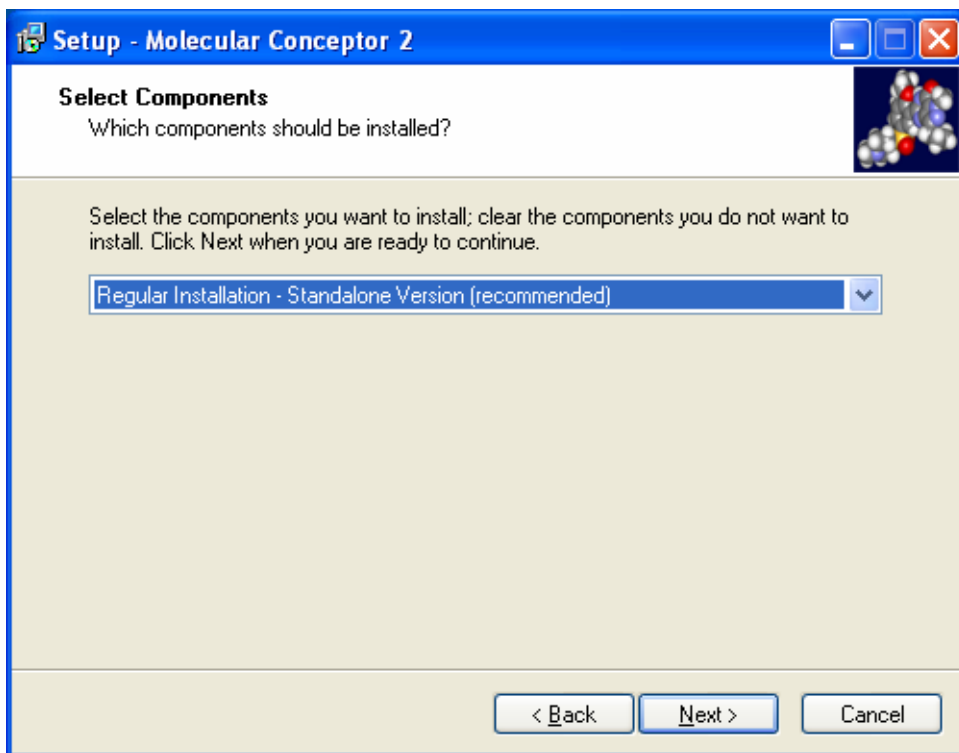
Setup - Molecular Conceptor 2

Select Components
Which components should be installed?

Select the components you want to install; clear the components you do not want to install. Click Next when you are ready to continue.

Regular Installation - Standalone Version (recommended)

< Back
Next >
Cancel